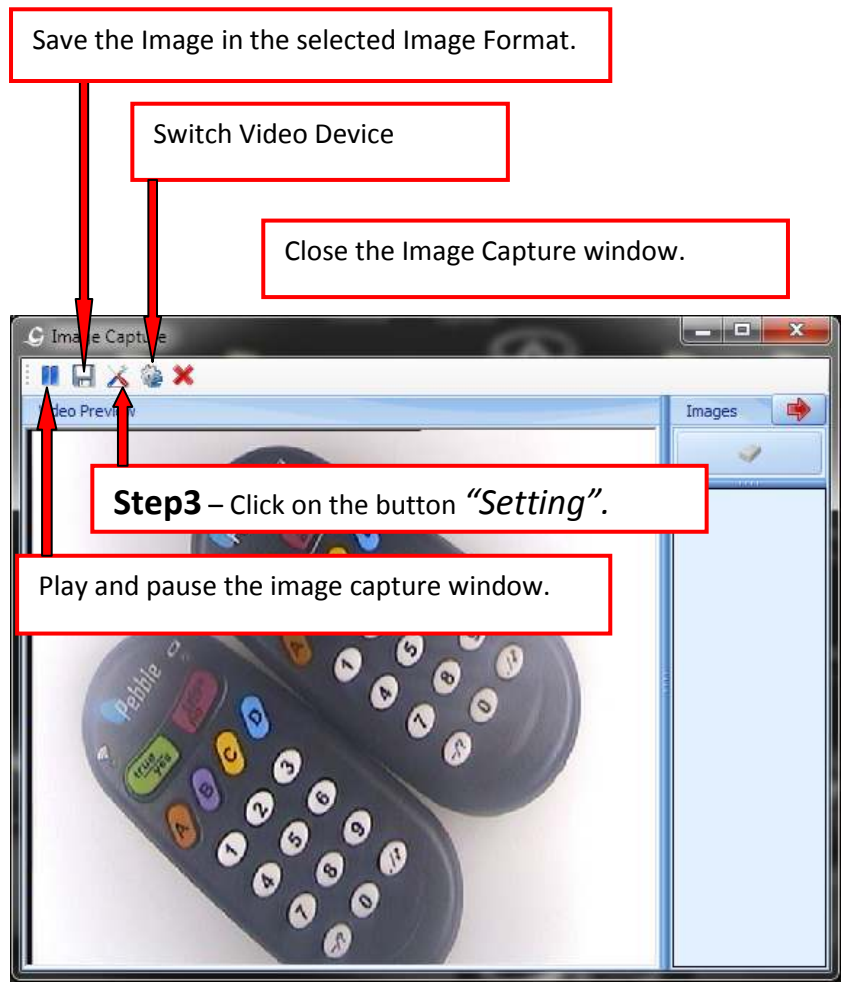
Save the Image in the selected Image Format.

Switch Video Device

Close the Image Capture window.

Ima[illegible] Capt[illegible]e

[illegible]deo Preview

Images

**Step3** – Click on the button *“Setting”.*

Play and pause the image capture window.

Pebble

true yes

A B C D

1 2 3 4 5 6 7 8 9 0

A 1 4 5 6 7 8 9 0